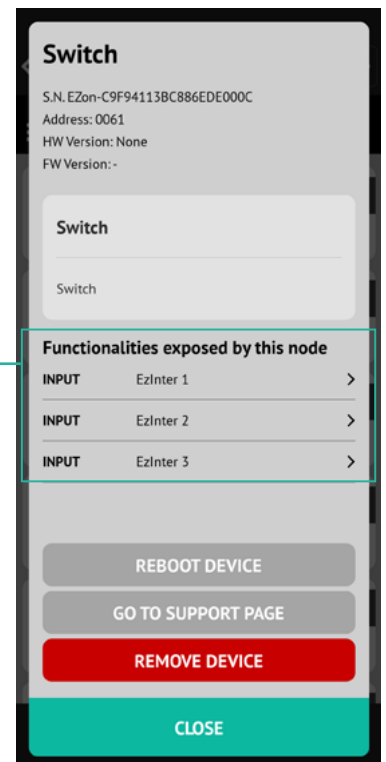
Switch

S.N. EZon-C9F94113BC886EDE000C
Address: 0061
HW Version: None
FW Version: -

Switch

Switch

Functionalities exposed by this node

| INPUT | EzInter 1 | > |
|---|---|---|
| INPUT | EzInter 2 | > |
| INPUT | EzInter 3 | > |

REBOOT DEVICE

GO TO SUPPORT PAGE

REMOVE DEVICE

CLOSE